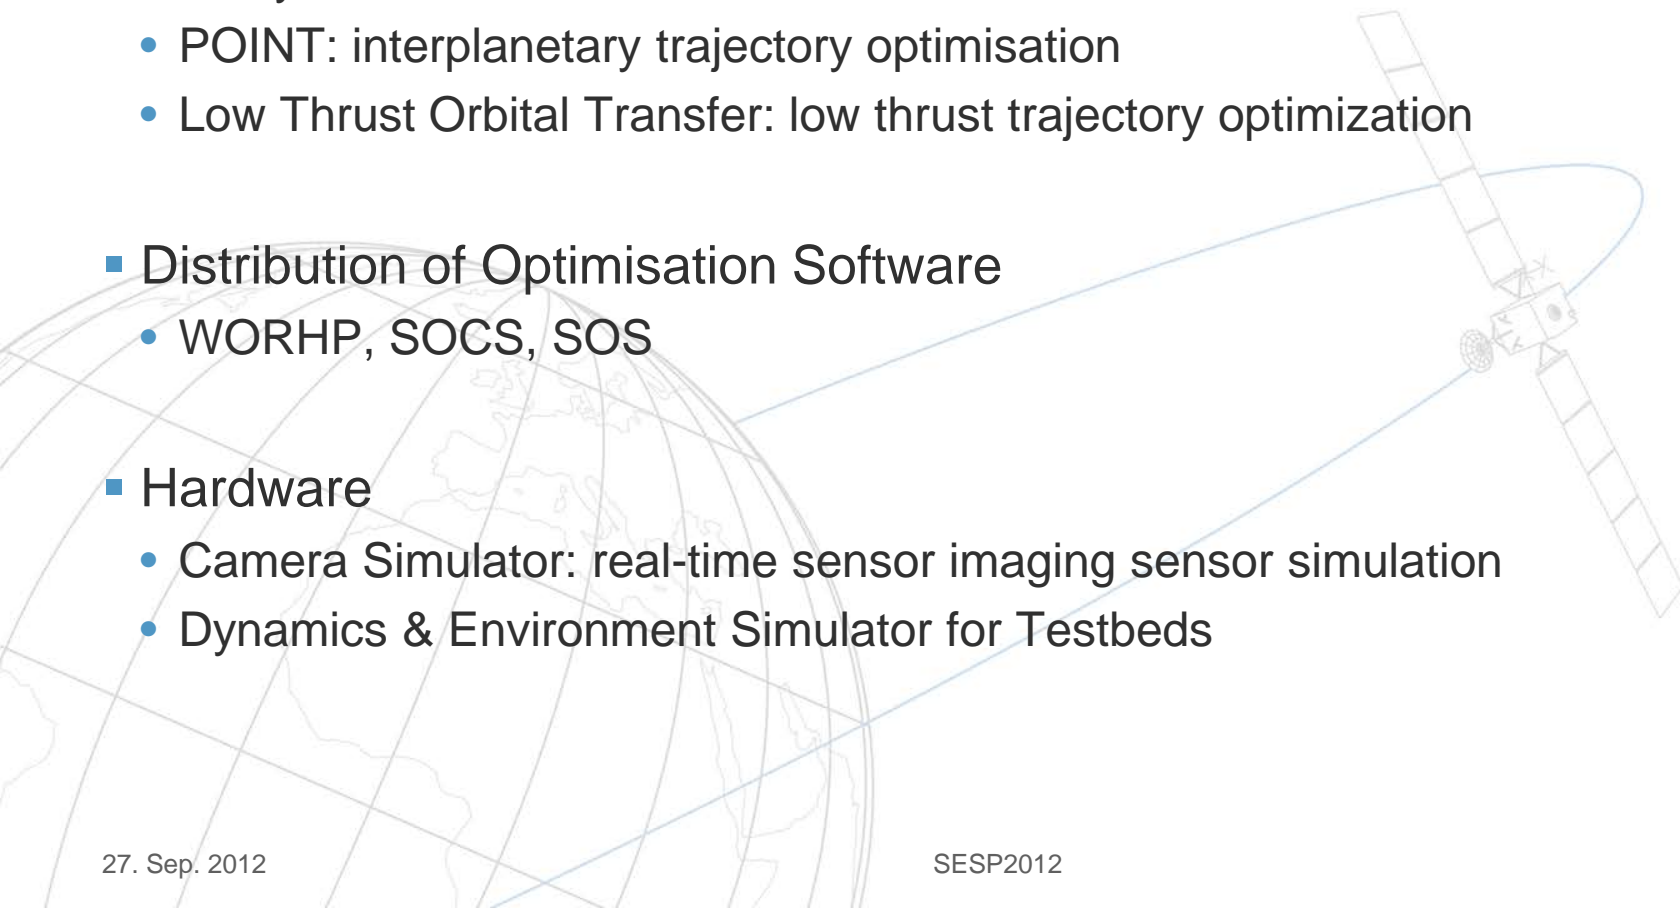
• POINT: interplanetary trajectory optimisation
• Low Thrust Orbital Transfer: low thrust trajectory optimization

▪ Distribution of Optimisation Software
• WORHP, SOCS, SOS

▪ Hardware
• Camera Simulator: real-time sensor imaging sensor simulation
• Dynamics & Environment Simulator for Testbeds

27. Sep. 2012

SESP2012